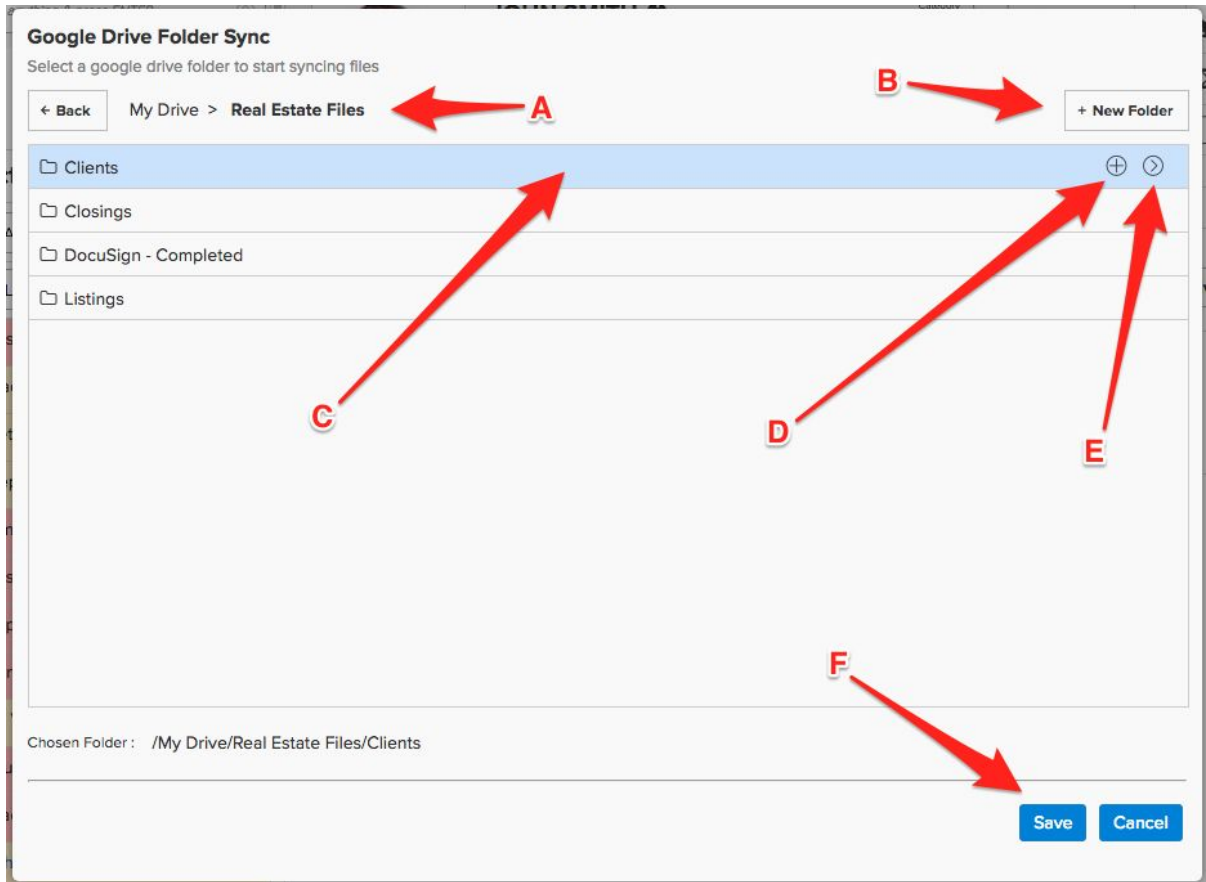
Google Drive Folder Sync

Select a google drive folder to start syncing files

← Back My Drive > Real Estate Files

A

B

+ New Folder

Clients

Closings

DocuSign - Completed

Listings

C

D

E

F

Chosen Folder : /My Drive/Real Estate Files/Clients

Save Cancel